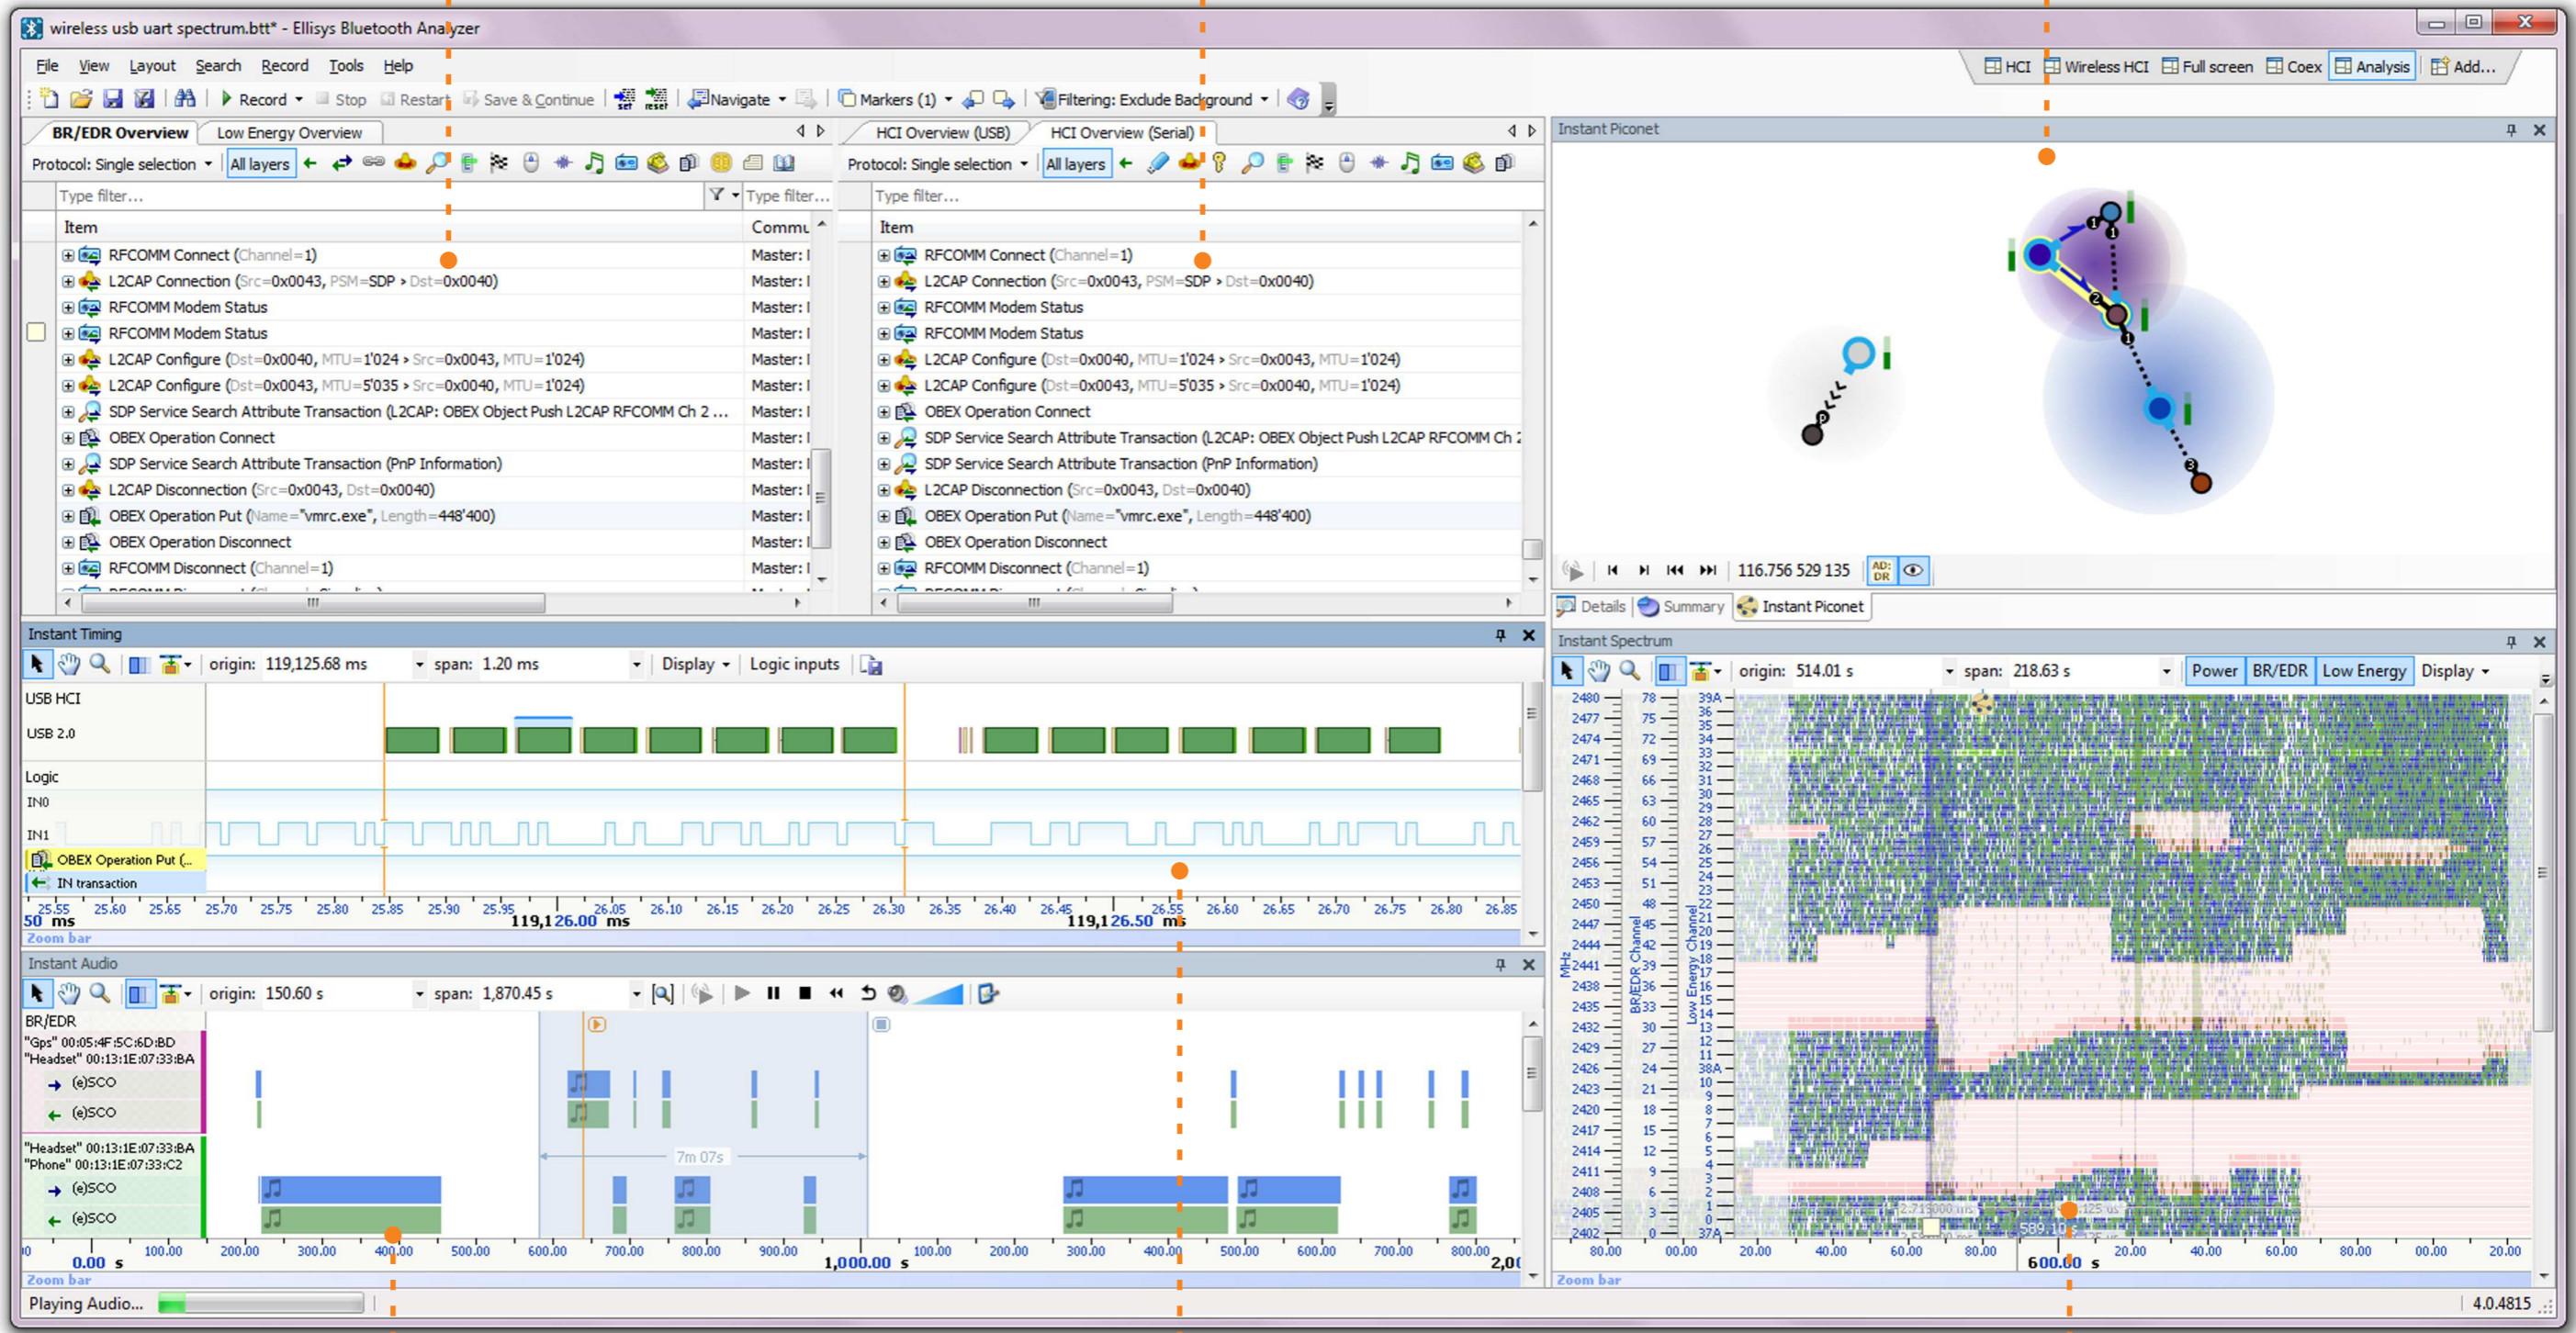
wireless usb uart spectrum.btt* - Ellisys Bluetooth Analyzer

File View Layout Search Record Tools Help

Record Stop Restart Save & Continue Navigate Markers (1) Filtering: Exclude Background

HCI Wireless HCI Full screen Coex Analysis Add...

BR/EDR Overview Low Energy Overview

Protocol: Single selection All layers

Type filter... Type filter...

| Item | Commu |
|---|---|
| RFCOMM Connect (Channel=1) | Master: I |
| L2CAP Connection (Src=0x0043, PSM=SDP › Dst=0x0040) | Master: I |
| RFCOMM Modem Status | Master: I |
| RFCOMM Modem Status | Master: I |
| L2CAP Configure (Dst=0x0040, MTU=1'024 › Src=0x0043, MTU=1'024) | Master: I |
| L2CAP Configure (Dst=0x0043, MTU=5'035 › Src=0x0040, MTU=1'024) | Master: I |
| SDP Service Search Attribute Transaction (L2CAP: OBEX Object Push L2CAP RFCOMM Ch 2 ... | Master: I |
| OBEX Operation Connect | Master: I |
| SDP Service Search Attribute Transaction (PnP Information) | Master: I |
| L2CAP Disconnection (Src=0x0043, Dst=0x0040) | Master: I |
| OBEX Operation Put (Name="vmrc.exe", Length=448'400) | Master: I |
| OBEX Operation Disconnect | Master: I |
| RFCOMM Disconnect (Channel=1) | Master: I |

HCI Overview (USB) HCI Overview (Serial)

Protocol: Single selection All layers

Type filter...

| Item |
|---|
| RFCOMM Connect (Channel=1) |
| L2CAP Connection (Src=0x0043, PSM=SDP › Dst=0x0040) |
| RFCOMM Modem Status |
| RFCOMM Modem Status |
| L2CAP Configure (Dst=0x0040, MTU=1'024 › Src=0x0043, MTU=1'024) |
| L2CAP Configure (Dst=0x0043, MTU=5'035 › Src=0x0040, MTU=1'024) |
| OBEX Operation Connect |
| SDP Service Search Attribute Transaction (L2CAP: OBEX Object Push L2CAP RFCOMM Ch 2 |
| SDP Service Search Attribute Transaction (PnP Information) |
| L2CAP Disconnection (Src=0x0043, Dst=0x0040) |
| OBEX Operation Put (Name="vmrc.exe", Length=448'400) |
| OBEX Operation Disconnect |
| RFCOMM Disconnect (Channel=1) |

Instant Piconet

116.756 529 135

Details Summary Instant Piconet

Instant Timing

origin: 119,125.68 ms span: 1.20 ms Display Logic inputs

USB HCI
USB 2.0
Logic
IN0
IN1
OBEX Operation Put (...
IN transaction

25.55 25.60 25.65 25.70 25.75 25.80 25.85 25.90 25.95 26.05 26.10 26.15 26.20 26.25 26.30 26.35 26.40 26.45 26.55 26.60 26.65 26.70 26.75 26.80 26.85
50 ms 119,126.00 ms 119,126.50 ms
Zoom bar

Instant Audio

origin: 150.60 s span: 1,870.45 s

BR/EDR
"Gps" 00:05:4F:5C:6D:BD
"Headset" 00:13:1E:07:33:BA
(e)SCO
(e)SCO
"Headset" 00:13:1E:07:33:BA
"Phone" 00:13:1E:07:33:C2
(e)SCO
(e)SCO

7m 07s

0.00 s 100.00 200.00 300.00 400.00 500.00 600.00 700.00 800.00 900.00 1,000.00 s 100.00 200.00 300.00 400.00 500.00 600.00 700.00 800.00 2,0
Zoom bar

Instant Spectrum

origin: 514.01 s span: 218.63 s Power BR/EDR Low Energy Display

MHz BR/EDR Channel Low Energy Channel
2480 2477 2474 2471 2468 2465 2462 2459 2456 2453 2450 2447 2444 2441 2438 2435 2432 2429 2426 2423 2420 2417 2414 2411 2408 2405 2402
78 75 72 69 66 63 60 57 54 51 48 45 42 39 36 33 30 27 24 21 18 15 12 9 6 3 0
39A 36 35 34 33 32 31 30 29 28 27 26 25 24 23 22 21 20 19 18 17 16 15 14 13 12 11 38A 10 9 8 7 6 5 4 3 2 1 0 37A

80.00 00.00 20.00 40.00 60.00 80.00 600.00 s 20.00 40.00 60.00 80.00 00.00 20.00
Zoom bar

Playing Audio...
4.0.4815